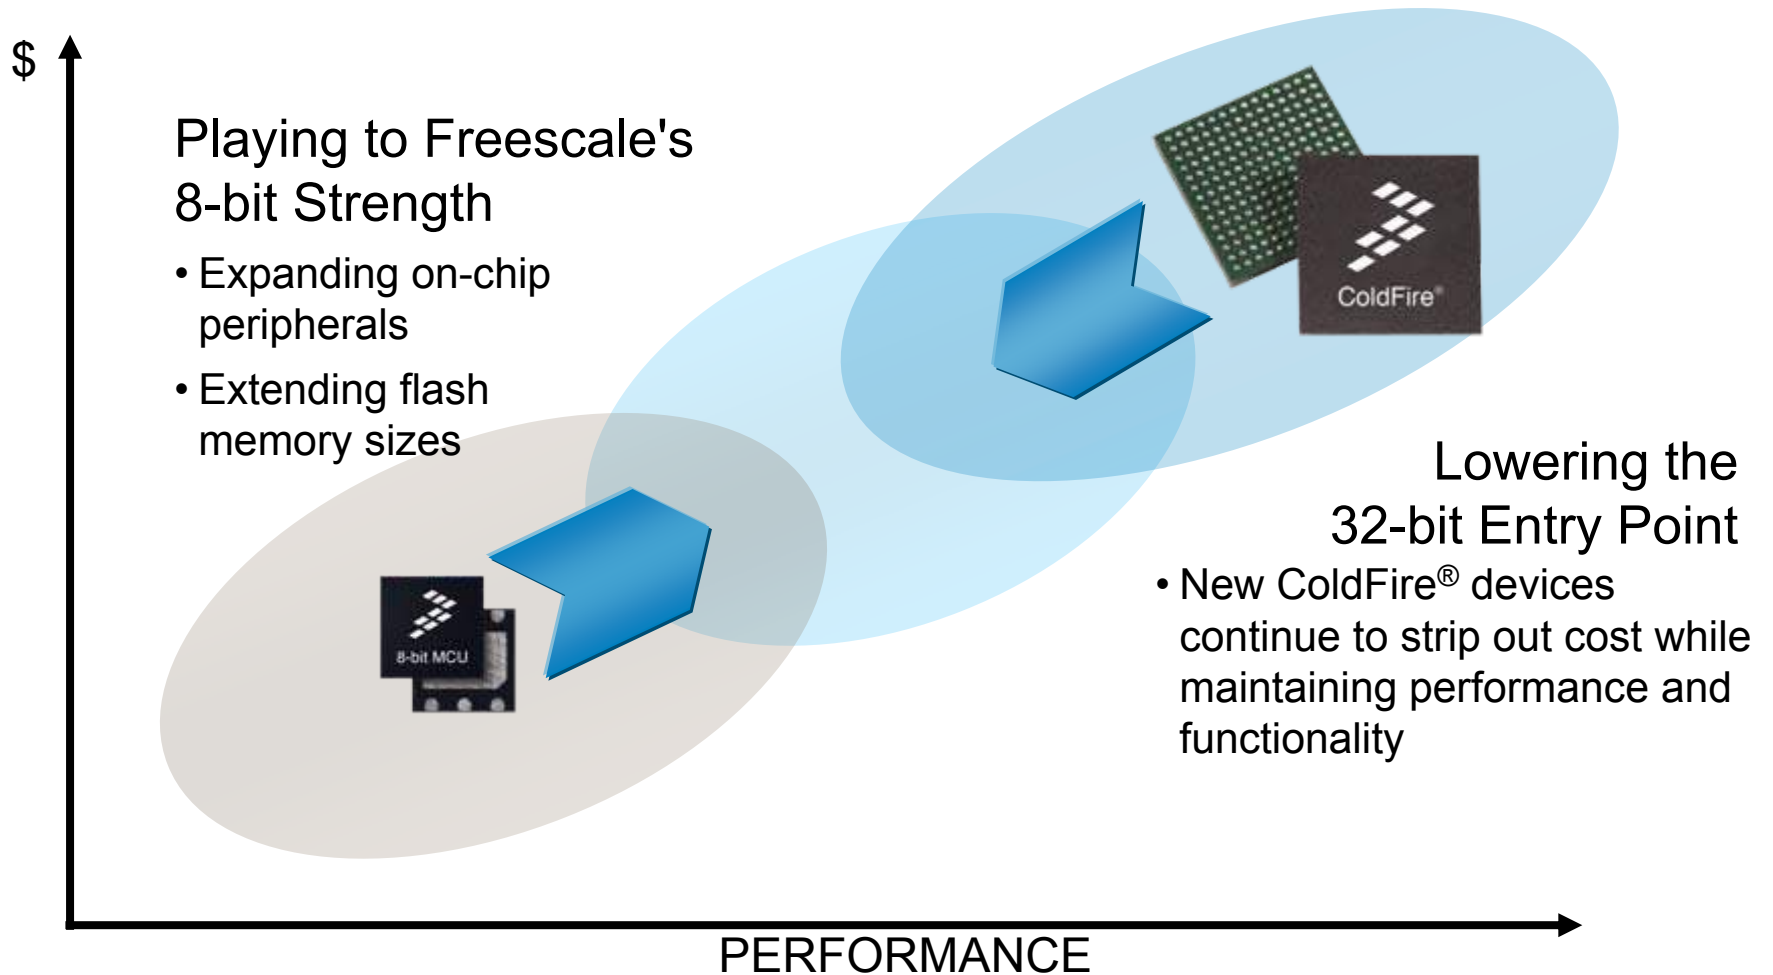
$

Playing to Freescale's 8-bit Strength

• Expanding on-chip peripherals

• Extending flash memory sizes

ColdFire®

8-bit MCU

Lowering the 32-bit Entry Point

• New ColdFire® devices continue to strip out cost while maintaining performance and functionality

PERFORMANCE